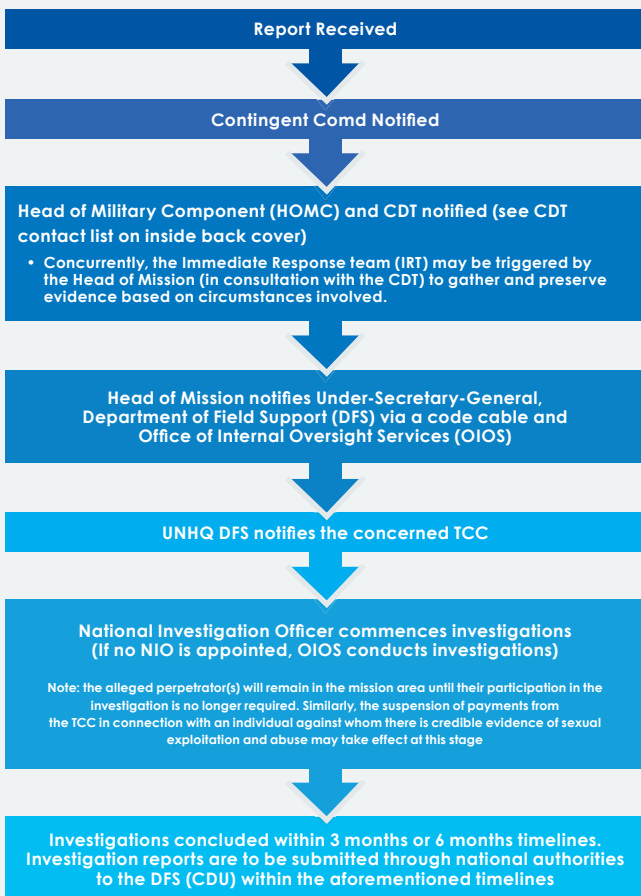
Report Received

Contingent Comd Notified

Head of Military Component (HOMC) and CDT notified (see CDT contact list on inside back cover)

• Concurrently, the Immediate Response team (IRT) may be triggered by the Head of Mission (in consultation with the CDT) to gather and preserve evidence based on circumstances involved.

Head of Mission notifies Under-Secretary-General, Department of Field Support (DFS) via a code cable and Office of Internal Oversight Services (OIOS)

UNHQ DFS notifies the concerned TCC

National Investigation Officer commences investigations (If no NIO is appointed, OIOS conducts investigations)

Note: the alleged perpetrator(s) will remain in the mission area until their participation in the investigation is no longer required. Similarly, the suspension of payments from the TCC in connection with an individual against whom there is credible evidence of sexual exploitation and abuse may take effect at this stage

Investigations concluded within 3 months or 6 months timelines. Investigation reports are to be submitted through national authorities to the DFS (CDU) within the aforementioned timelines